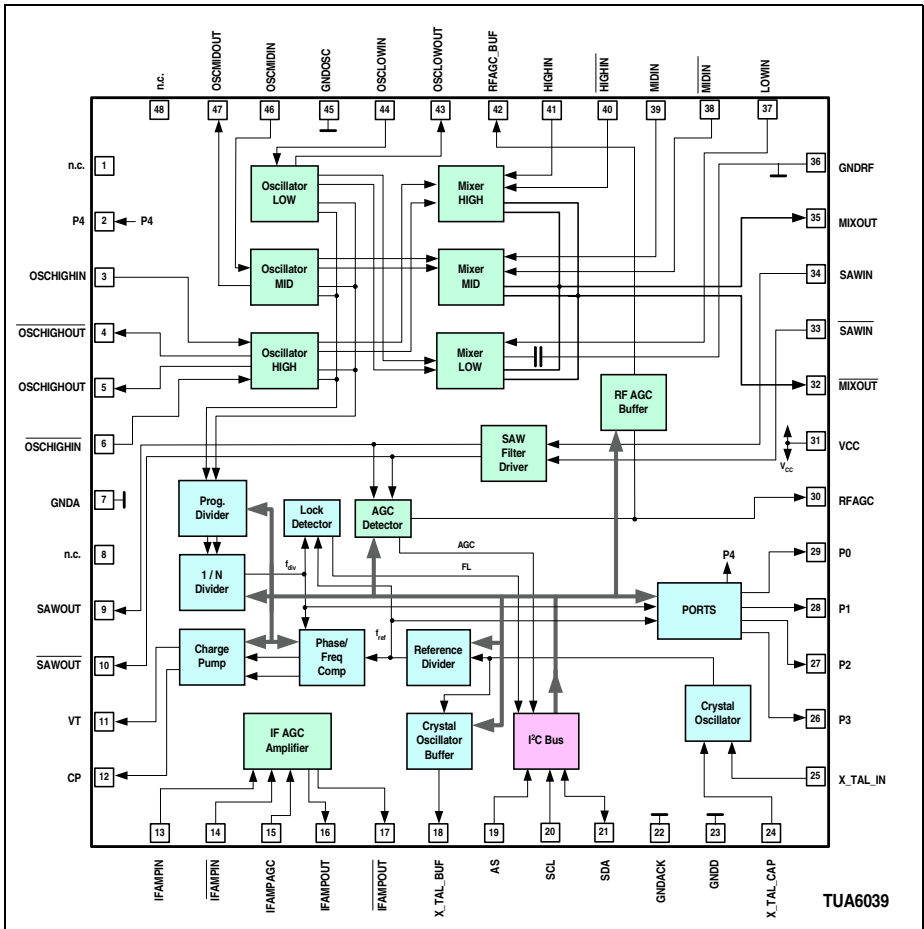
n.c.
48
OSCMIDOUT
47
OSCMIDIN
46
GNDOSC
45
OSCLOWIN
44
OSCLOWOUT
43
RFAGC_BUF
42
HIGHIN
41
$\overline{HIGHIN}$
40
MIDIN
39
$\overline{MIDIN}$
38
LOWIN
37

n.c. 1
P4 2 P4
OSCHIGHIN 3
$\overline{OSCHIGHOUT}$ 4
OSCHIGHOUT 5
$\overline{OSCHIGHIN}$ 6
GNDA 7
n.c. 8
SAWOUT 9
$\overline{SAWOUT}$ 10
VT 11
CP 12

36 GNDRF
35 MIXOUT
34 SAWIN
33 $\overline{SAWIN}$
32 $\overline{MIXOUT}$
31 VCC
$V_{cc}$
30 RFAGC
29 P0
28 P1
27 P2
26 P3
25 X_TAL_IN

Oscillator LOW
Oscillator MID
Oscillator HIGH
Mixer HIGH
Mixer MID
Mixer LOW
RF AGC Buffer
SAW Filter Driver
Prog. Divider
Lock Detector
AGC Detector
AGC
FL
1 / N Divider
$f_{div}$
P4
PORTS
Charge Pump
Phase/ Freq Comp
$f_{ref}$
Reference Divider
Crystal Oscillator
IF AGC Amplifier
Crystal Oscillator Buffer
I²C Bus

13
IFAMPIN
14
$\overline{IFAMPIN}$
15
IFAMPAGC
16
IFAMPOUT
17
$\overline{IFAMPOUT}$
18
X_TAL_BUF
19
AS
20
SCL
21
SDA
22
GNDACK
23
GNDD
24
X_TAL_CAP

TUA6039